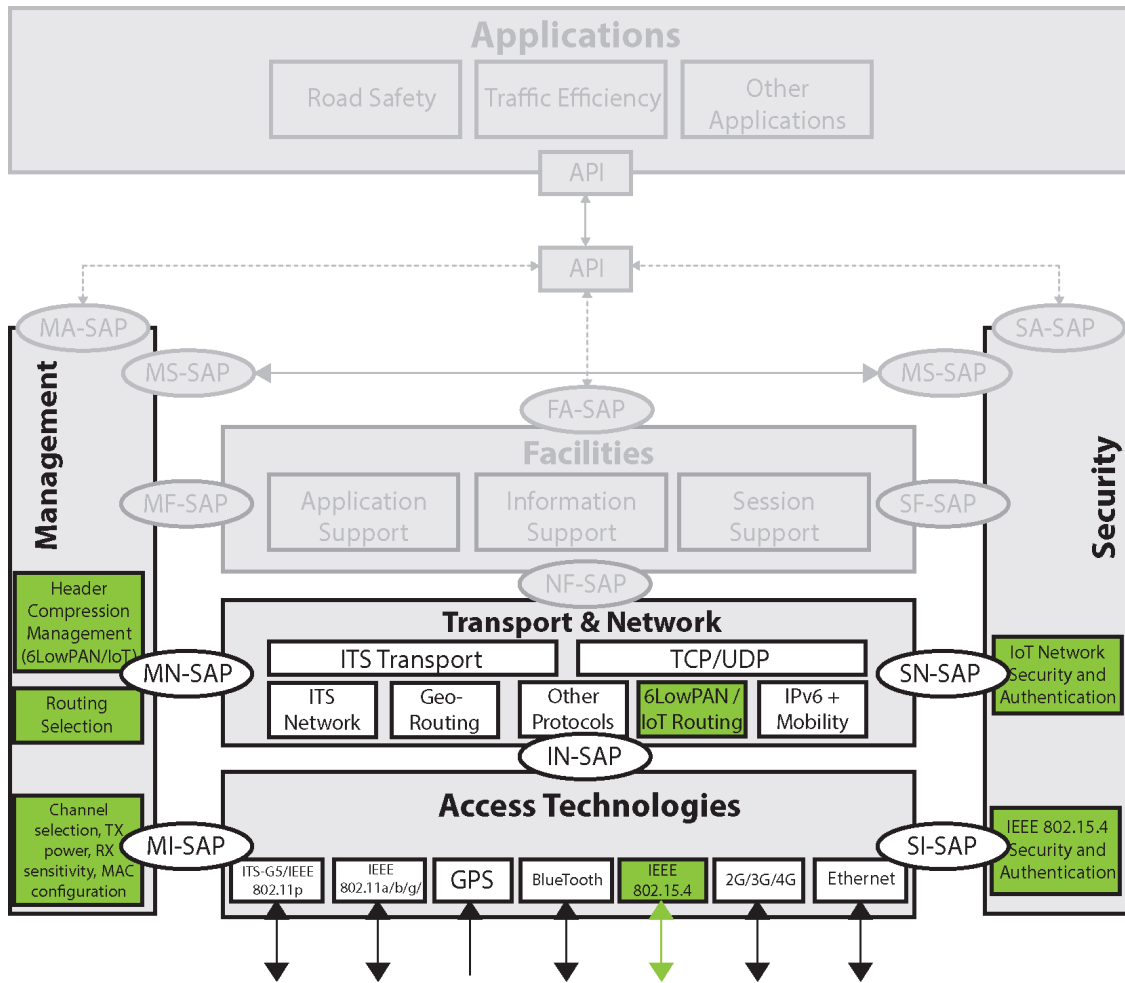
Applications

Road Safety

Traffic Efficiency

Other Applications

API

API

MA-SAP

SA-SAP

MS-SAP

MS-SAP

Management

Security

FA-SAP

Facilities

MF-SAP

Application Support

Information Support

Session Support

SF-SAP

NF-SAP

Header Compression Management (6LowPAN/IoT)

Transport & Network

MN-SAP

ITS Transport

TCP/UDP

SN-SAP

IoT Network Security and Authentication

Routing Selection

ITS Network

Geo-Routing

Other Protocols

6LowPAN / IoT Routing

IPv6 + Mobility

IN-SAP

Access Technologies

Channel selection, TX power, RX sensitivity, MAC configuration

MI-SAP

SI-SAP

IEEE 802.15.4 Security and Authentication

ITS-G5/IEEE 802.11p

IEEE 802.11a/b/g/

GPS

BlueTooth

IEEE 802.15.4

2G/3G/4G

Ethernet